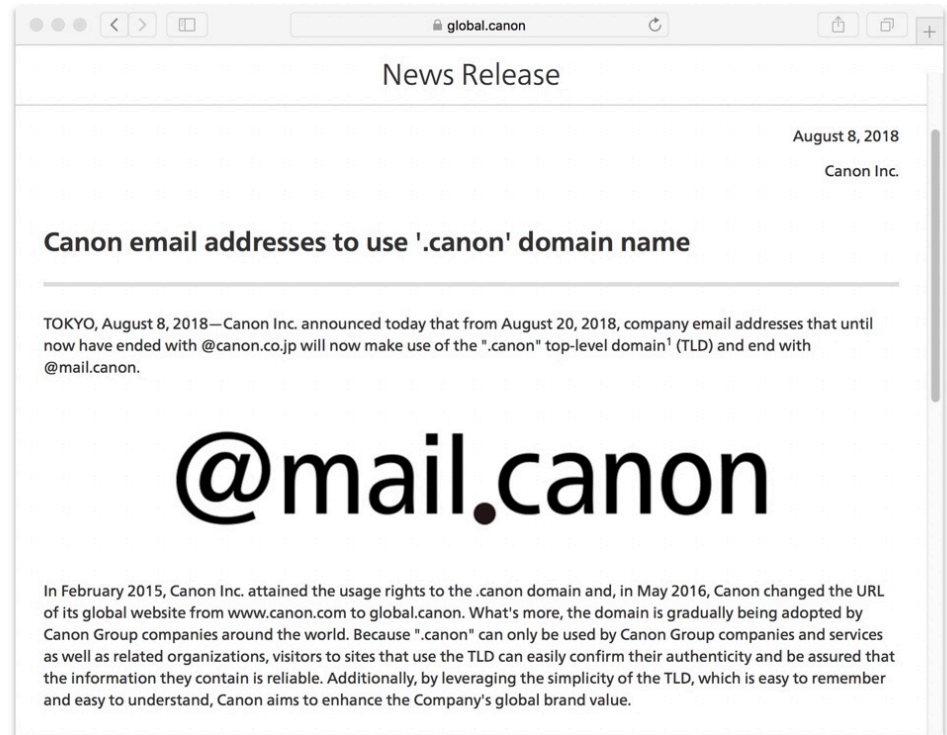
global.canon

News Release

August 8, 2018

Canon Inc.

Canon email addresses to use '.canon' domain name

TOKYO, August 8, 2018—Canon Inc. announced today that from August 20, 2018, company email addresses that until now have ended with @canon.co.jp will now make use of the ".canon" top-level domain$^1$ (TLD) and end with @mail.canon.

@mail.canon

In February 2015, Canon Inc. attained the usage rights to the .canon domain and, in May 2016, Canon changed the URL of its global website from www.canon.com to global.canon. What's more, the domain is gradually being adopted by Canon Group companies around the world. Because ".canon" can only be used by Canon Group companies and services as well as related organizations, visitors to sites that use the TLD can easily confirm their authenticity and be assured that the information they contain is reliable. Additionally, by leveraging the simplicity of the TLD, which is easy to remember and easy to understand, Canon aims to enhance the Company's global brand value.